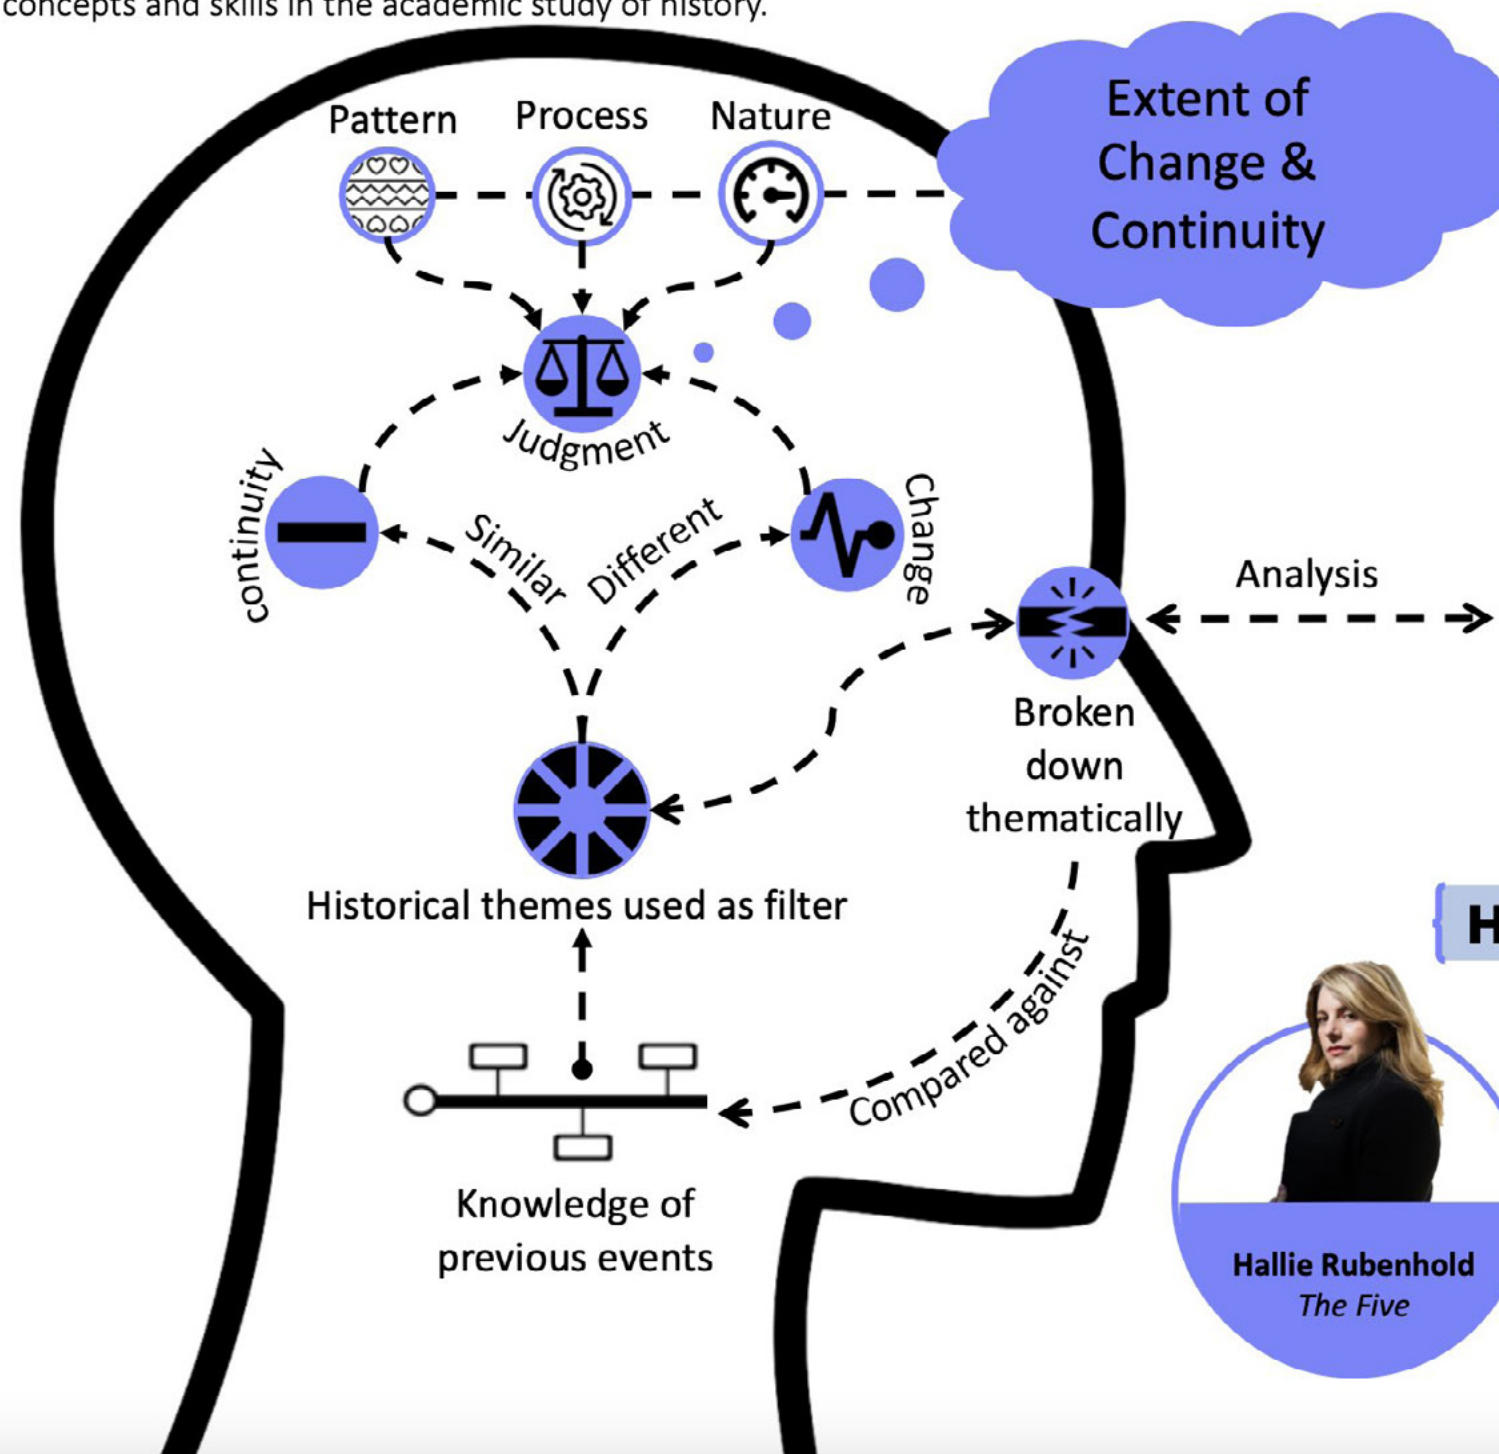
concepts and skills in the academic study of history.

Extent of Change & Continuity

Pattern

Process

Nature

Judgment

continuity

Similar

Different

Change

Analysis

Broken down thematically

Historical themes used as filter

Compared against

Knowledge of previous events

H

Hallie Rubenhold
The Five